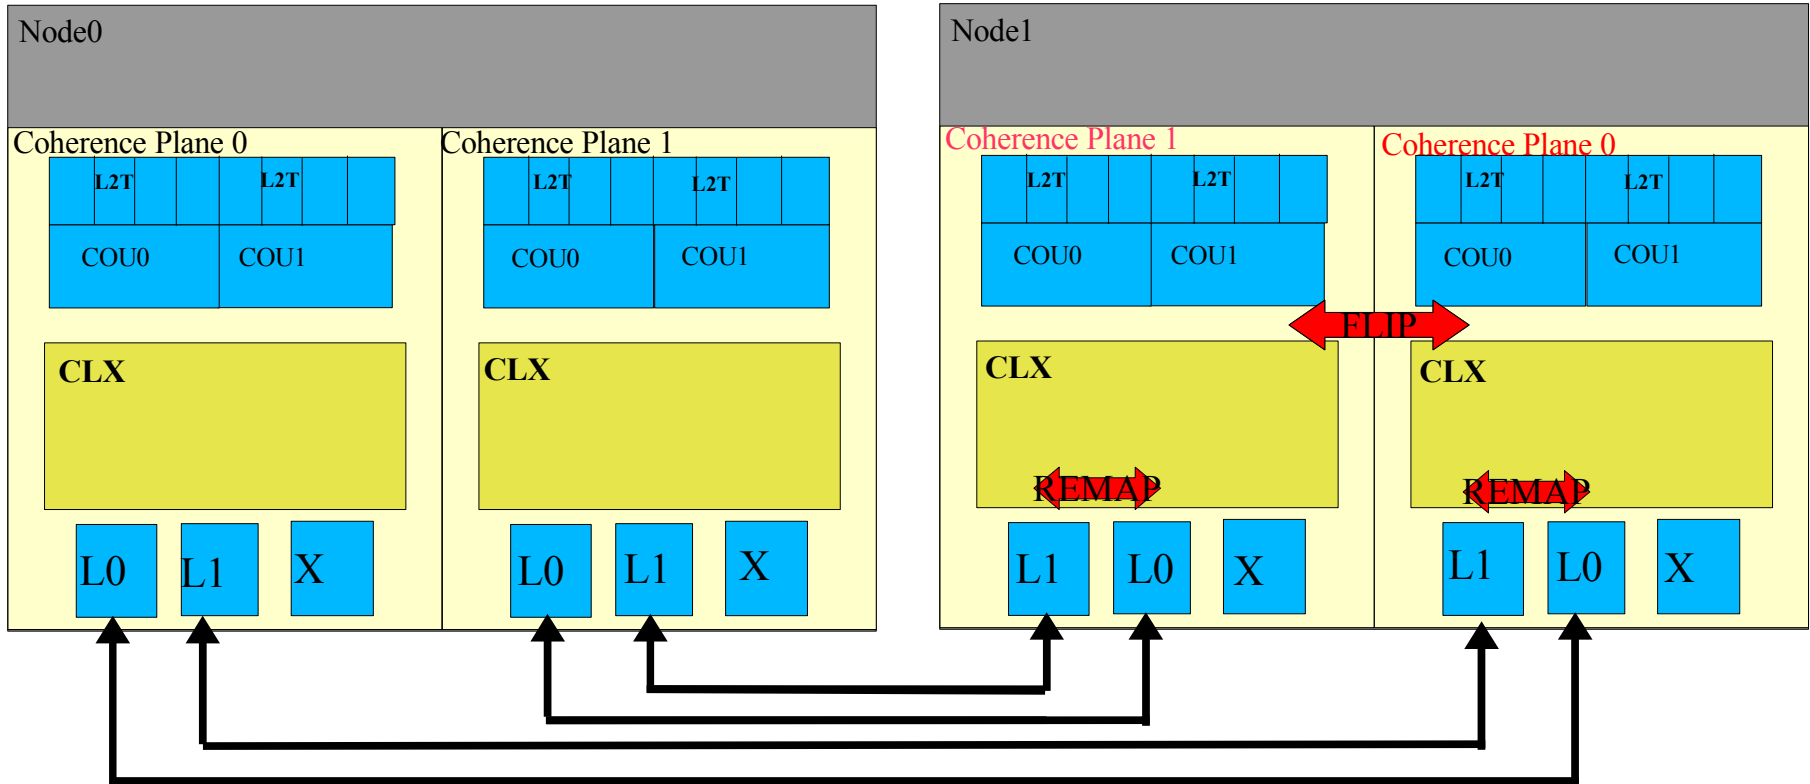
Node0

Coherence Plane 0

L2T L2T

COU0 COU1

CLX

L0 L1 X

Coherence Plane 1

L2T L2T

COU0 COU1

CLX

L0 L1 X

Node1

Coherence Plane 1

L2T L2T

COU0 COU1

CLX

REMAP

L1 L0 X

FLIP

Coherence Plane 0

L2T L2T

COU0 COU1

CLX

REMAP

L1 L0 X